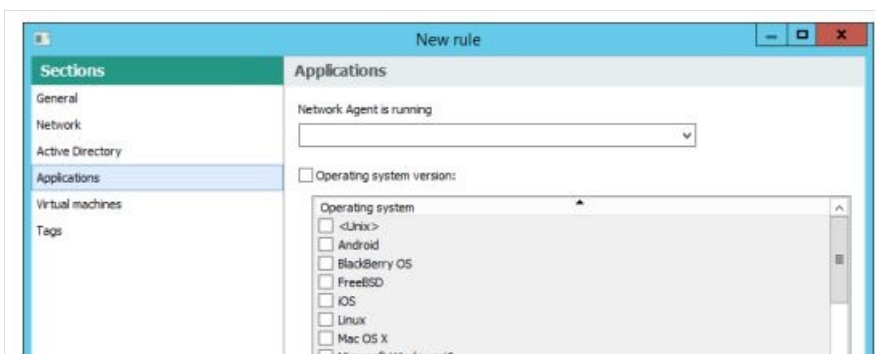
New rule

Sections

General
Network
Active Directory
Applications
Virtual machines
Tags

Applications

Network Agent is running

Operating system version:

Operating system
<Unix>
Android
BlackBerry OS
FreeBSD
iOS
Linux
Mac OS X
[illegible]